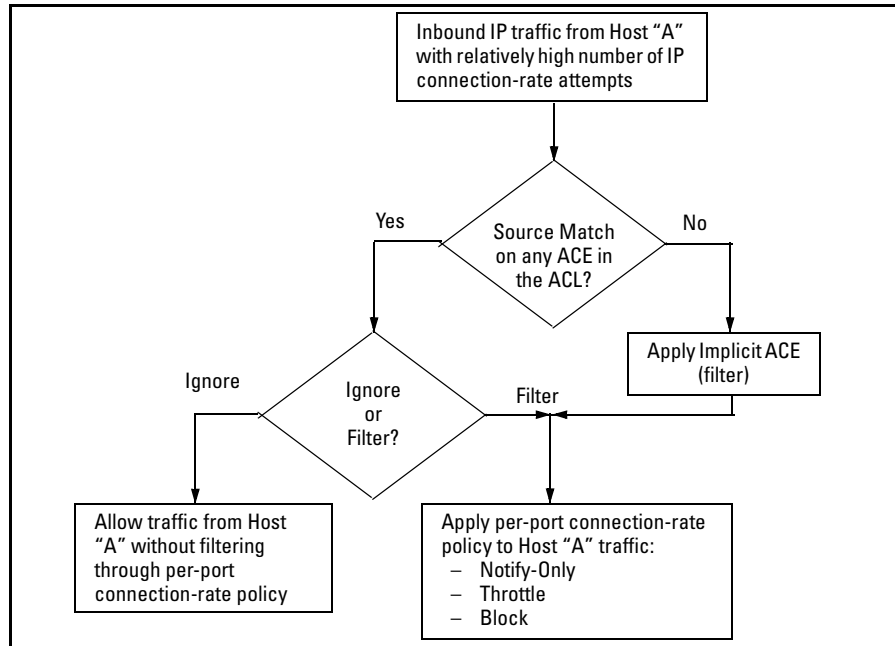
Inbound IP traffic from Host "A" with relatively high number of IP connection-rate attempts

Yes

Source Match on any ACE in the ACL?

No

Apply Implicit ACE (filter)

Ignore

Ignore or Filter?

Filter

Allow traffic from Host "A" without filtering through per-port connection-rate policy

Apply per-port connection-rate policy to Host "A" traffic:
– Notify-Only
– Throttle
– Block